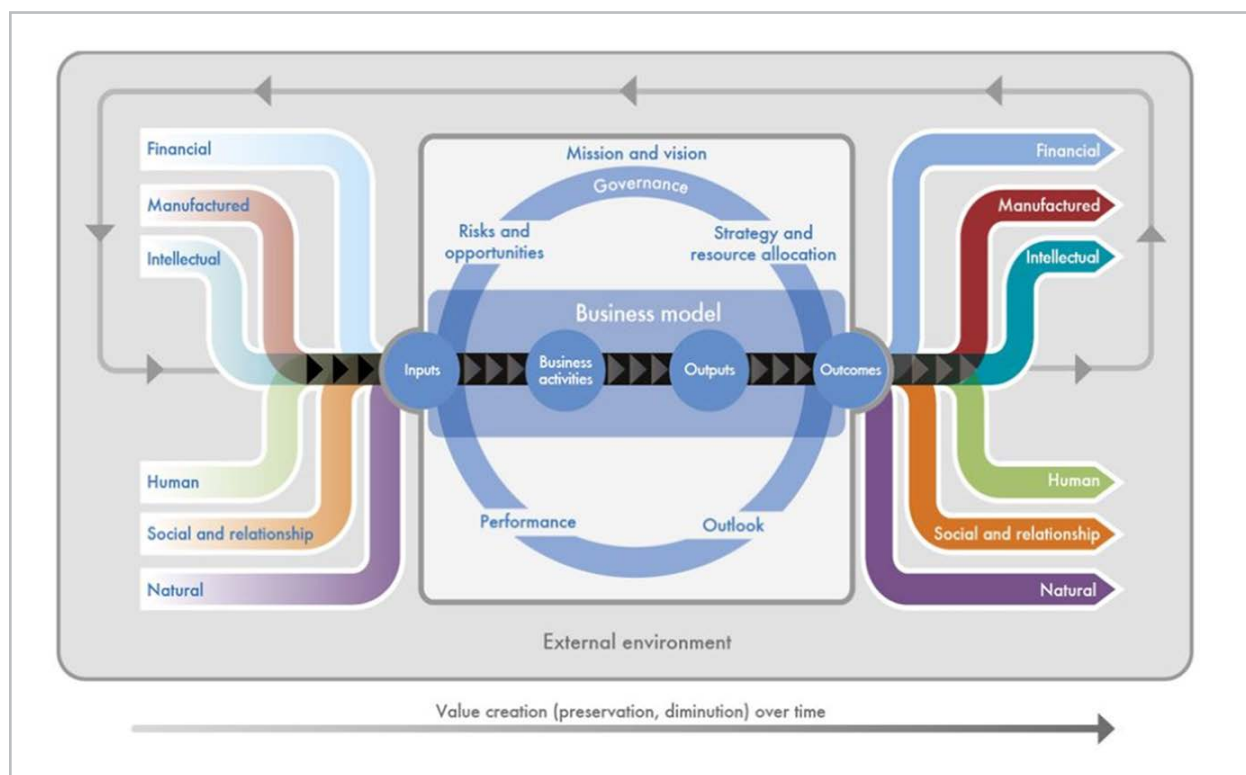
Financial

Manufactured

Intellectual

Human

Social and relationship

Natural

Mission and vision

Governance

Risks and opportunities

Strategy and resource allocation

Business model

Inputs

Business activities

Outputs

Outcomes

Performance

Outlook

Financial

Manufactured

Intellectual

Human

Social and relationship

Natural

External environment

Value creation (preservation, diminution) over time